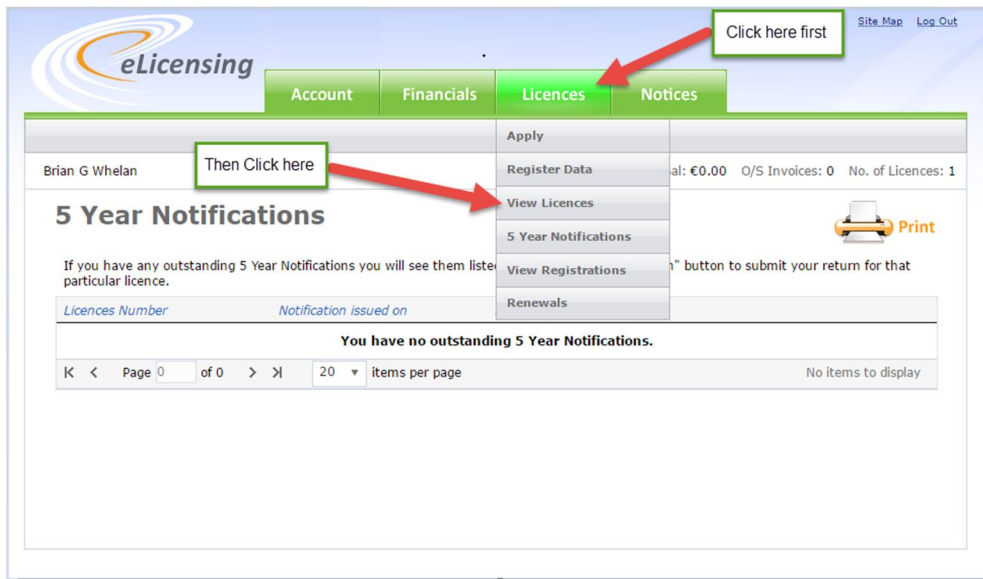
eLicensing

Site Map Log Out

Click here first

Account Financials Licences Notices

Apply
Register Data
View Licences
5 Year Notifications
View Registrations
Renewals

Then Click here

Brian G Whelan

al: €0.00 O/S Invoices: 0 No. of Licences: 1

5 Year Notifications

Print

If you have any outstanding 5 Year Notifications you will see them liste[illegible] " button to submit your return for that particular licence.

| Licences Number | Notification issued on |
|---|---|
| You have no outstanding 5 Year Notifications. | |

Page 0 of 0 20 items per page No items to display